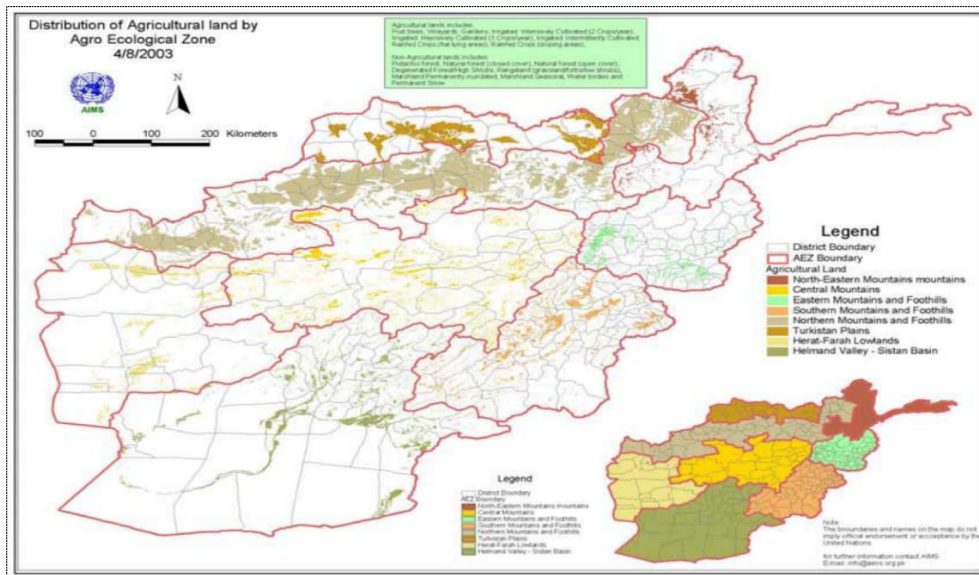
Distribution of Agricultural land by Agro Ecological Zone
4/8/2003

AIMS

N

100 0 100 200 Kilometers

Agricultural lands includes:
Fruit trees, Vineyards, Gardens, Irrigated: Intensively Cultivated (2 Crops/year), Irrigated: Intensively Cultivated (1 Crop/year), Irrigated: Intermittently Cultivated, Rainfed Crops (flat lying areas), Rainfed Crops (sloping areas).

Non-Agricultural lands includes:
Pistachio forest, Natural forest (closed cover), Natural forest (open cover), Degenerated Forest/High Shrubs, Rangeland (grassland/forbs/low shrubs), Marshland Permanently inundated, Marshland Seasonal, Water bodies and Permanent Snow

Legend
District Boundary
AEZ Boundary
Agricultural Land
North-Eastern Mountains mountains
Central Mountains
Eastern Mountains and Foothills
Southern Mountains and Foothills
Northern Mountains and Foothills
Turkistan Plains
Herat-Farah Lowlands
Helmand Valley - Sistan Basin

Legend
District Boundary
AEZ Boundary
North-Eastern Mountains mountains
Central Mountains
Eastern Mountains and Foothills
Southern Mountains and Foothills
Northern Mountains and Foothills
Turkistan Plains
Herat-Farah Lowlands
Helmand Valley - Sistan Basin

Note:
The boundaries and names on the map do not imply official endorsement or acceptance by the United Nations

for further information contact AIMS
Email: info@aims.org.pk